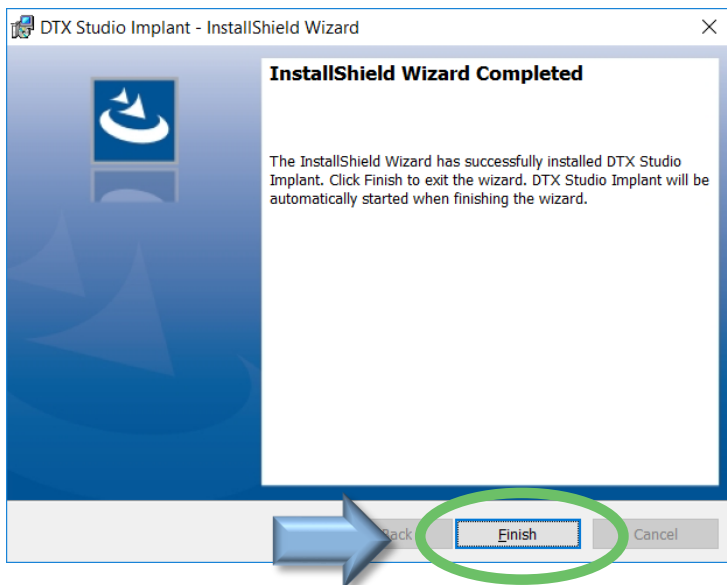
DTX Studio Implant - InstallShield Wizard

×

InstallShield Wizard Completed

The InstallShield Wizard has successfully installed DTX Studio Implant. Click Finish to exit the wizard. DTX Studio Implant will be automatically started when finishing the wizard.

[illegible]ack

Finish

Cancel